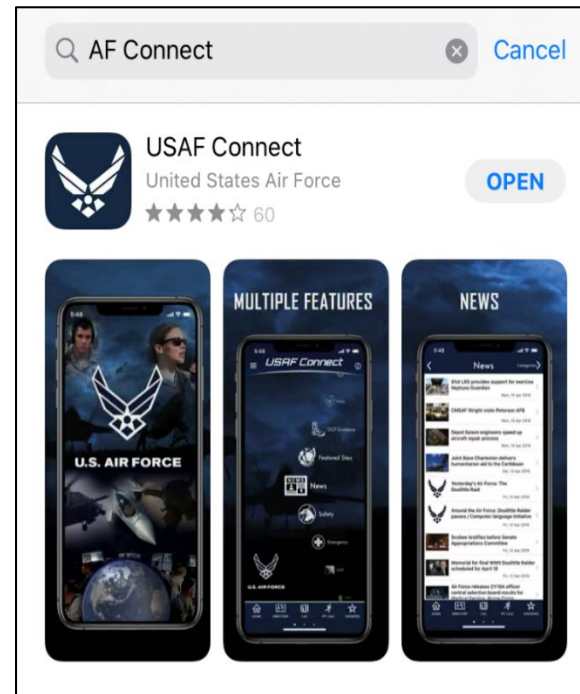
AF Connect

Cancel

USAF Connect

United States Air Force

★★★★☆ 60

OPEN

5:48

U.S. AIR FORCE

MULTIPLE FEATURES

5:48

USAF Connect

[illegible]

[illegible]

Featured Sites

News

Safety

Emergency

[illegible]

U.S. AIR FORCE

NEWS

5:48

News

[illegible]

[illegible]

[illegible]

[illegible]

Yesterday's Air Force: The Doolittle Raid

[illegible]

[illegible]

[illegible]

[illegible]